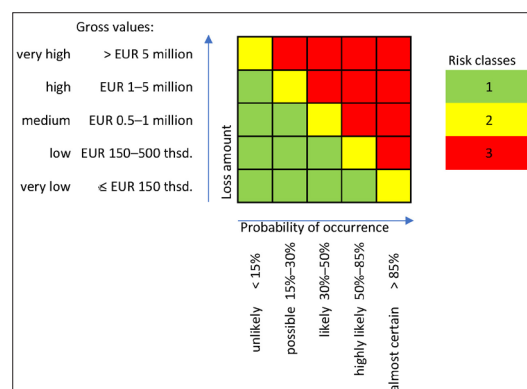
Gross values:

very high > EUR 5 million

high EUR 1–5 million

medium EUR 0.5–1 million

low EUR 150–500 thsd.

very low ≤ EUR 150 thsd.

Loss amount

Probability of occurrence

unlikely < 15%

possible 15%–30%

likely 30%–50%

highly likely 50%–85%

almost certain > 85%

Risk classes

1

2

3